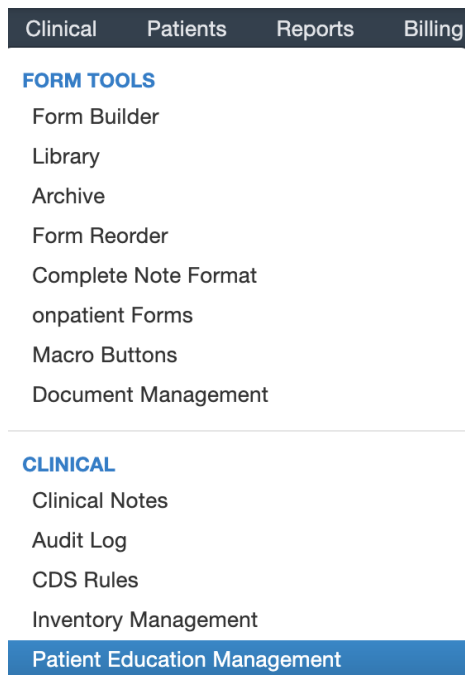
Clinical Patients Reports Billing

FORM TOOLS
Form Builder
Library
Archive
Form Reorder
Complete Note Format
onpatient Forms
Macro Buttons
Document Management

CLINICAL
Clinical Notes
Audit Log
CDS Rules
Inventory Management
Patient Education Management